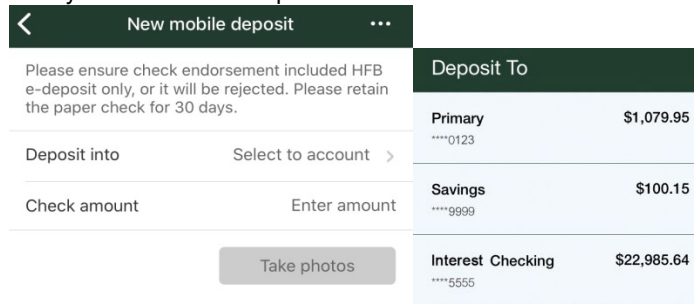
New mobile deposit

Please ensure check endorsement included HFB e-deposit only, or it will be rejected. Please retain the paper check for 30 days.

Deposit into Select to account

Check amount Enter amount

Take photos

Deposit To

Primary $1,079.95
****0123

Savings $100.15
****9999

Interest Checking $22,985.64
****5555